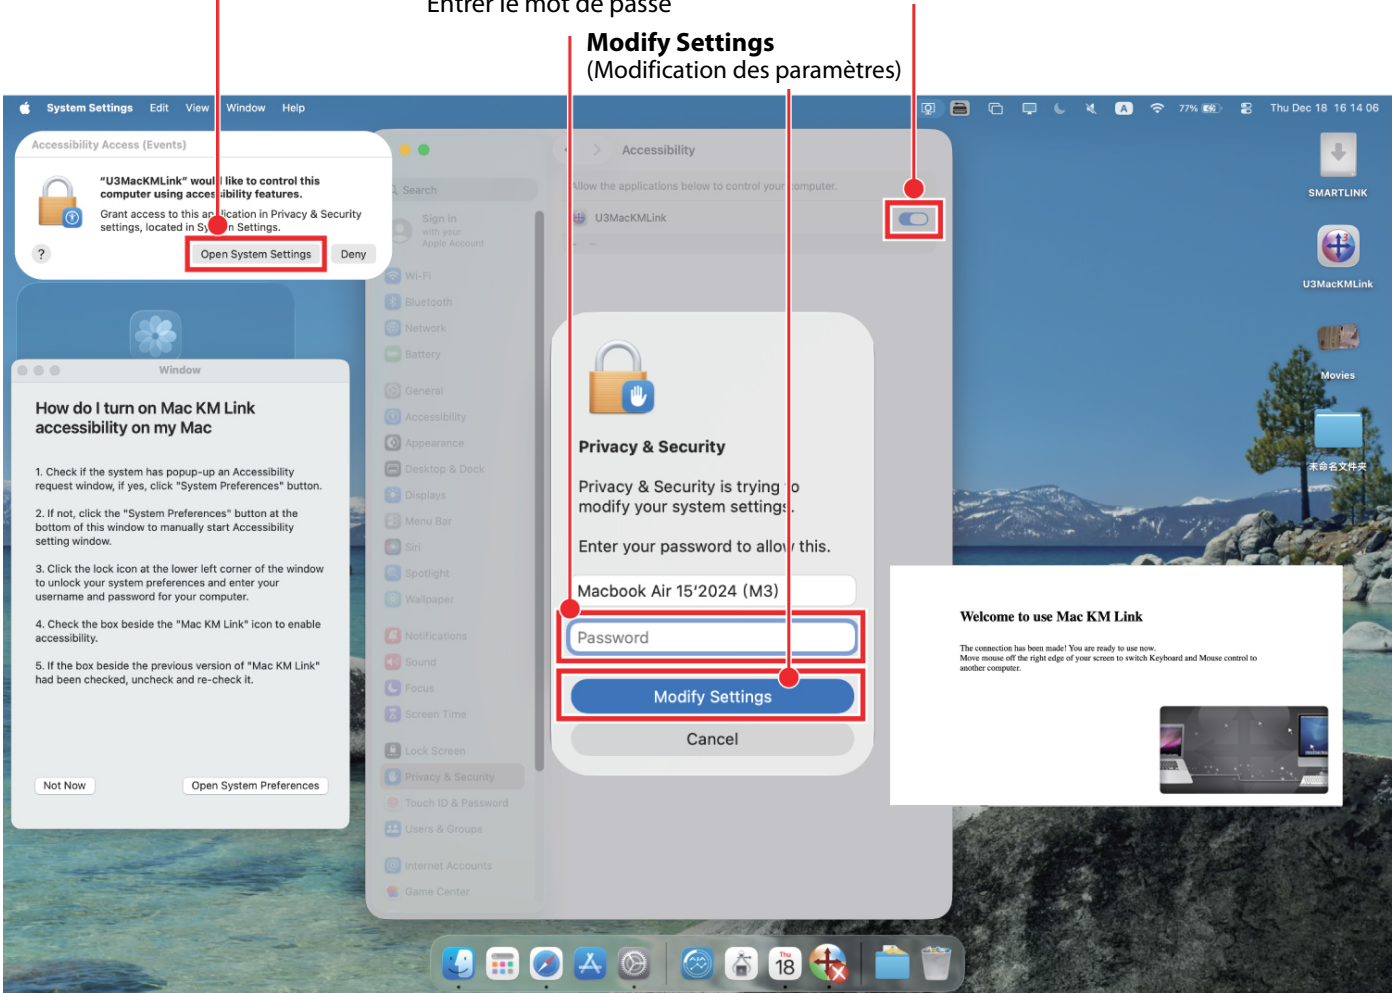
Entrer le mot de passe

**Modify Settings**
(Modification des paramètres)

System Settings Edit View Window Help

Thu Dec 18 16 14 06

77%

Accessibility Access (Events)

"U3MacKMLink" woul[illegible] like to control this computer using acces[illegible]ibility features.

Grant access to this ap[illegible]ication in Privacy & Security settings, located in Sy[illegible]n Settings.

?

Open System Settings

Deny

Window

How do I turn on Mac KM Link accessibility on my Mac

1. Check if the system has popup-up an Accessibility request window, if yes, click "System Preferences" button.

2. If not, click the "System Preferences" button at the bottom of this window to manually start Accessibility setting window.

3. Click the lock icon at the lower left corner of the window to unlock your system preferences and enter your username and password for your computer.

4. Check the box beside the "Mac KM Link" icon to enable accessibility.

5. If the box beside the previous version of "Mac KM Link" had been checked, uncheck and re-check it.

Not Now

Open System Preferences

Accessibility

Search

Allow the applications below to control your computer.

U3MacKMLink

Sign in
with your
Apple Account

Wi-Fi
Bluetooth
Network
Battery
General
Accessibility
Appearance
Desktop & Dock
Displays
Menu Bar
Siri
Spotlight
Wallpaper
Notifications
Sound
Focus
Screen Time
Lock Screen
Privacy & Security
Touch ID & Password
Users & Groups
Internet Accounts
Game Center

Privacy & Security

Privacy & Security is trying to modify your system settings.

Enter your password to allow this.

Macbook Air 15'2024 (M3)

Password

Modify Settings

Cancel

SMARTLINK

U3MacKMLink

Movies

未命名文件夹

Welcome to use Mac KM Link

The connection has been made! You are ready to use now.
Move mouse off the right edge of your screen to switch Keyboard and Mouse control to another computer.

18